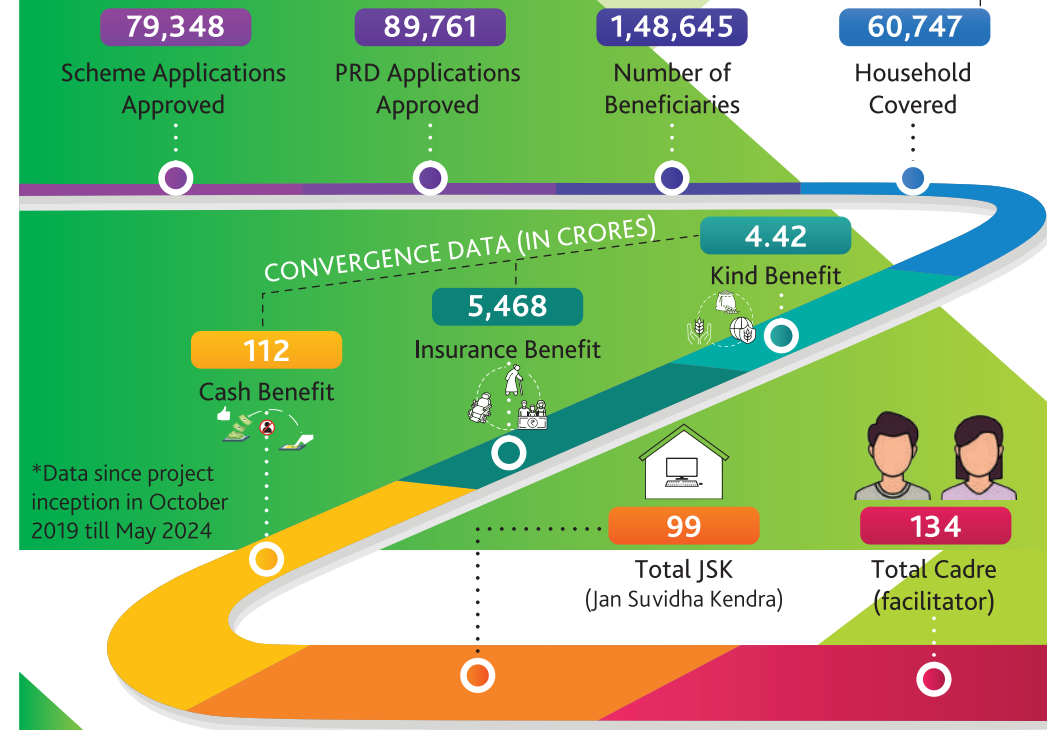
79,348
Scheme Applications Approved

89,761
PRD Applications Approved

1,48,645
Number of Beneficiaries

60,747
Household Covered

CONVERGENCE DATA (IN CRORES)

4.42
Kind Benefit

5,468
Insurance Benefit

112
Cash Benefit

*Data since project inception in October 2019 till May 2024

99
Total JSK
(Jan Suvidha Kendra)

134
Total Cadre
(facilitator)